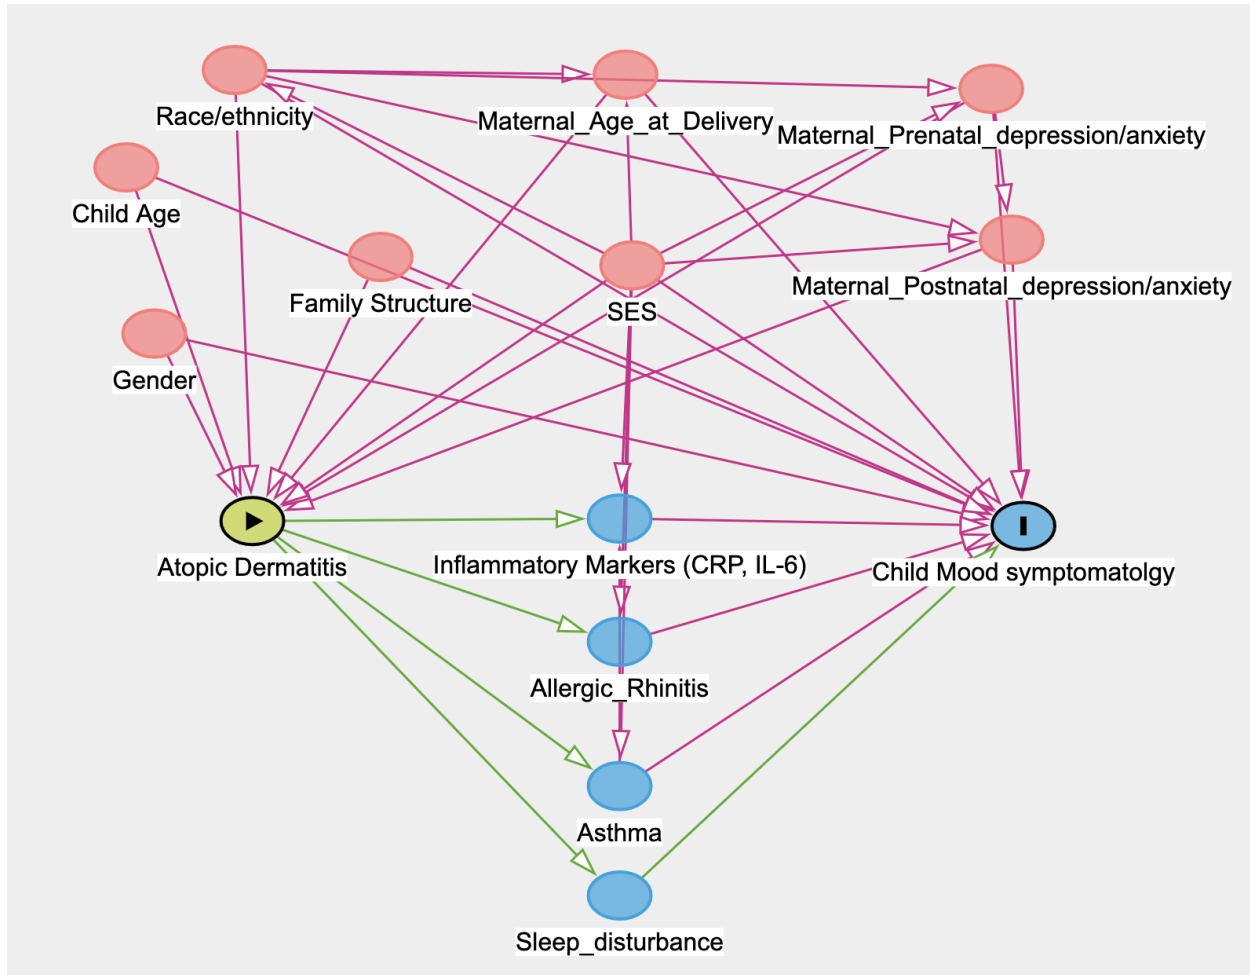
Race/ethnicity

Maternal_Age_at_Delivery

Maternal_Prenatal_depression/anxiety

Child Age

Family Structure

SES

Maternal_Postnatal_depression/anxiety

Gender

Atopic Dermatitis

Inflammatory Markers (CRP, IL-6)

Child Mood symptomatolgy

Allergic_Rhinitis

Asthma

Sleep_disturbance